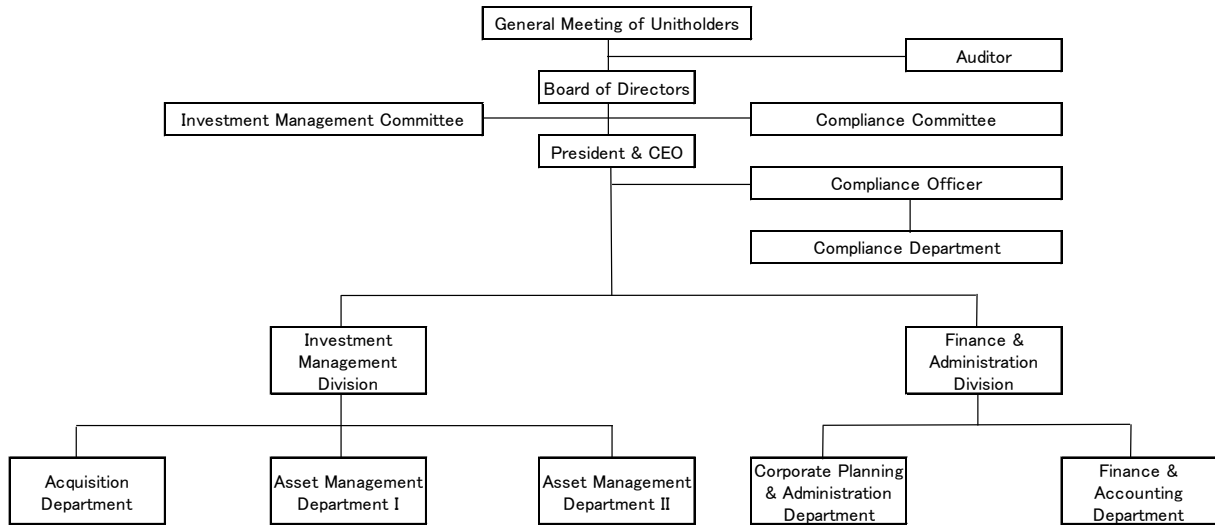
General Meeting of Unitholders

Auditor

Board of Directors

Investment Management Committee

Compliance Committee

President & CEO

Compliance Officer

Compliance Department

Investment Management Division

Finance & Administration Division

Acquisition Department

Asset Management Department I

Asset Management Department II

Corporate Planning & Administration Department

Finance & Accounting Department